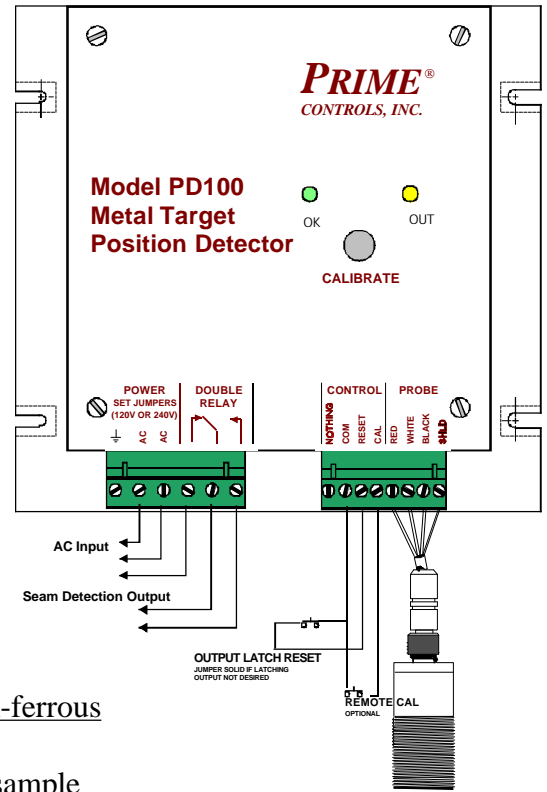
PRIME®
CONTROLS, INC.

Model PD100
Metal Target
Position Detector

OK
OUT
CALIBRATE

POWER
SET JUMPERS
(120V OR 240V)
AC AC

DOUBLE
RELAY

CONTROL
NOTHING COM RESET CAL

PROBE
RED WHITE BLACK SHLD

AC Input

Seam Detection Output

OUTPUT LATCH RESET
JUMPER SOLID IF LATCHING
OUTPUT NOT DESIRED

REMOTE CAL
OPTIONAL

-ferrous

ample